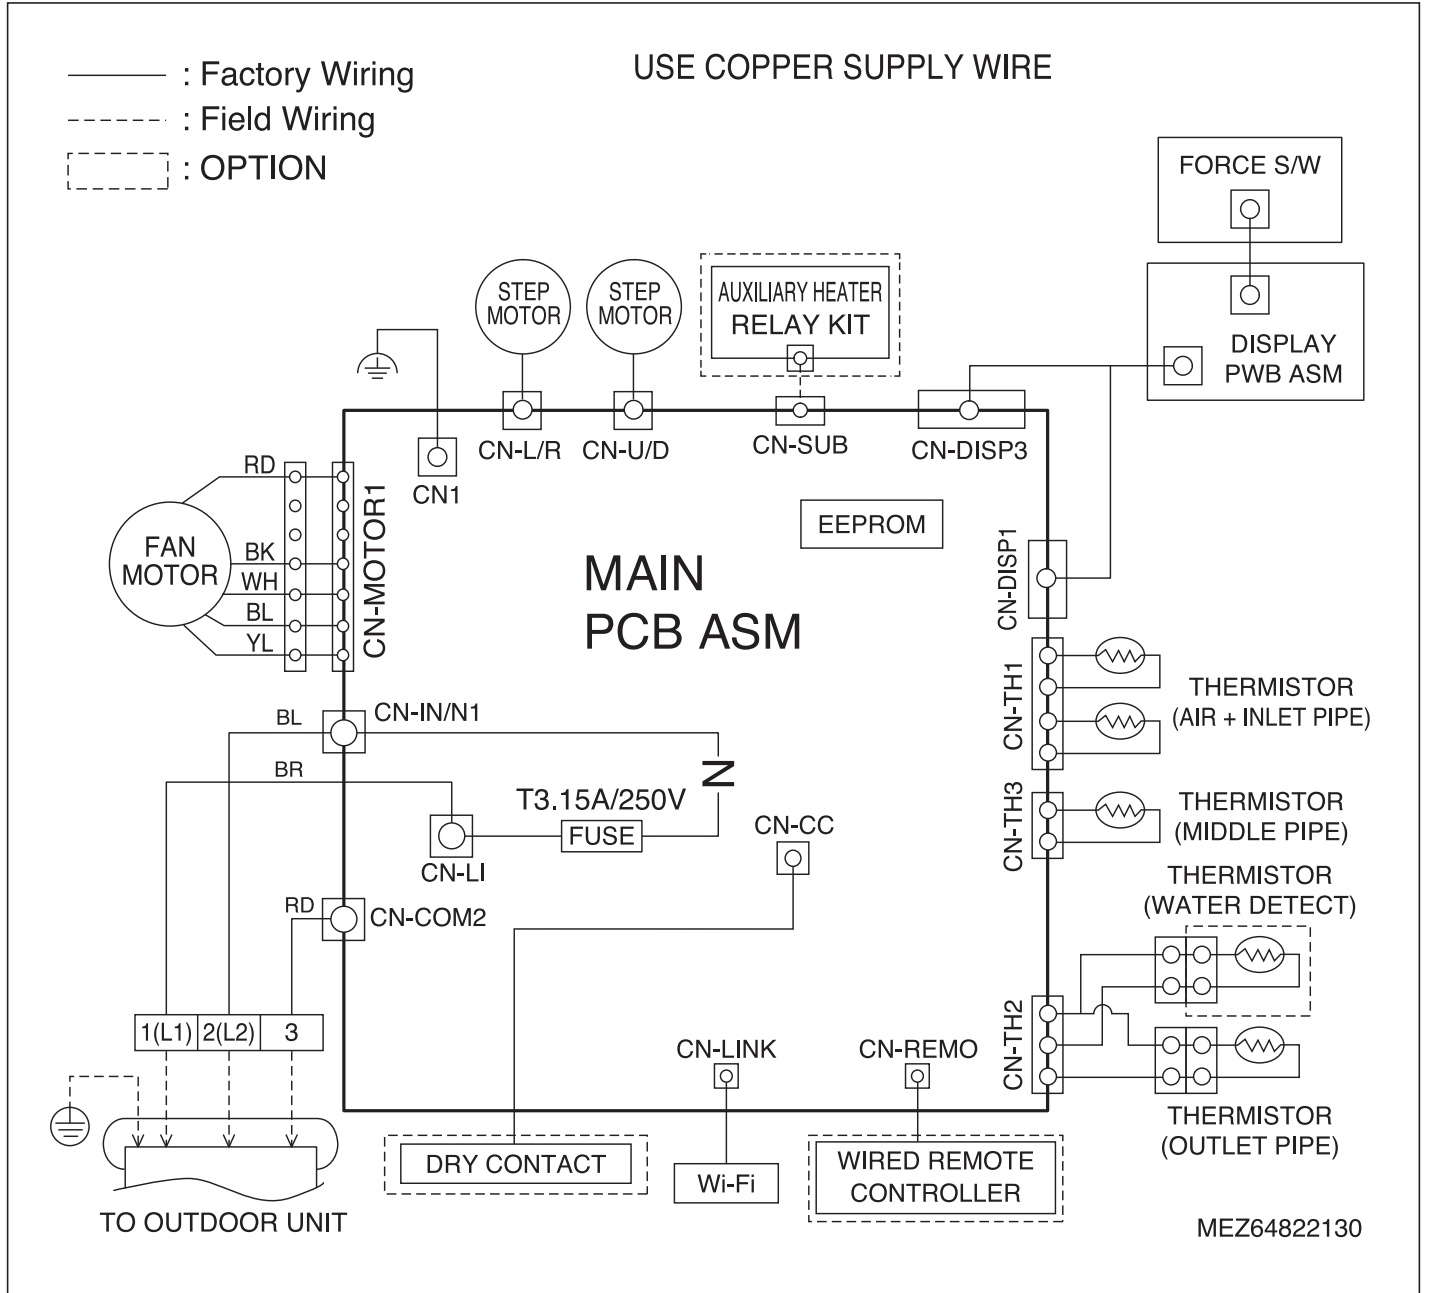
: Factory Wiring
: Field Wiring
: OPTION

USE COPPER SUPPLY WIRE

FORCE S/W

DISPLAY PWB ASM

STEP MOTOR

STEP MOTOR

AUXILIARY HEATER RELAY KIT

CN-L/R
CN-U/D
CN-SUB
CN-DISP3
CN1

RD
FAN MOTOR
BK
WH
BL
YL
CN-MOTOR1

EEPROM

MAIN PCB ASM

CN-DISP1

CN-TH1
THERMISTOR (AIR + INLET PIPE)

CN-TH3
THERMISTOR (MIDDLE PIPE)

THERMISTOR (WATER DETECT)

CN-TH2

THERMISTOR (OUTLET PIPE)

BL
CN-IN/N1
BR
N
T3.15A/250V
FUSE
CN-LI
CN-CC
RD
CN-COM2

1(L1) | 2(L2) | 3

TO OUTDOOR UNIT

DRY CONTACT

CN-LINK
Wi-Fi

CN-REMO
WIRED REMOTE CONTROLLER

MEZ64822130